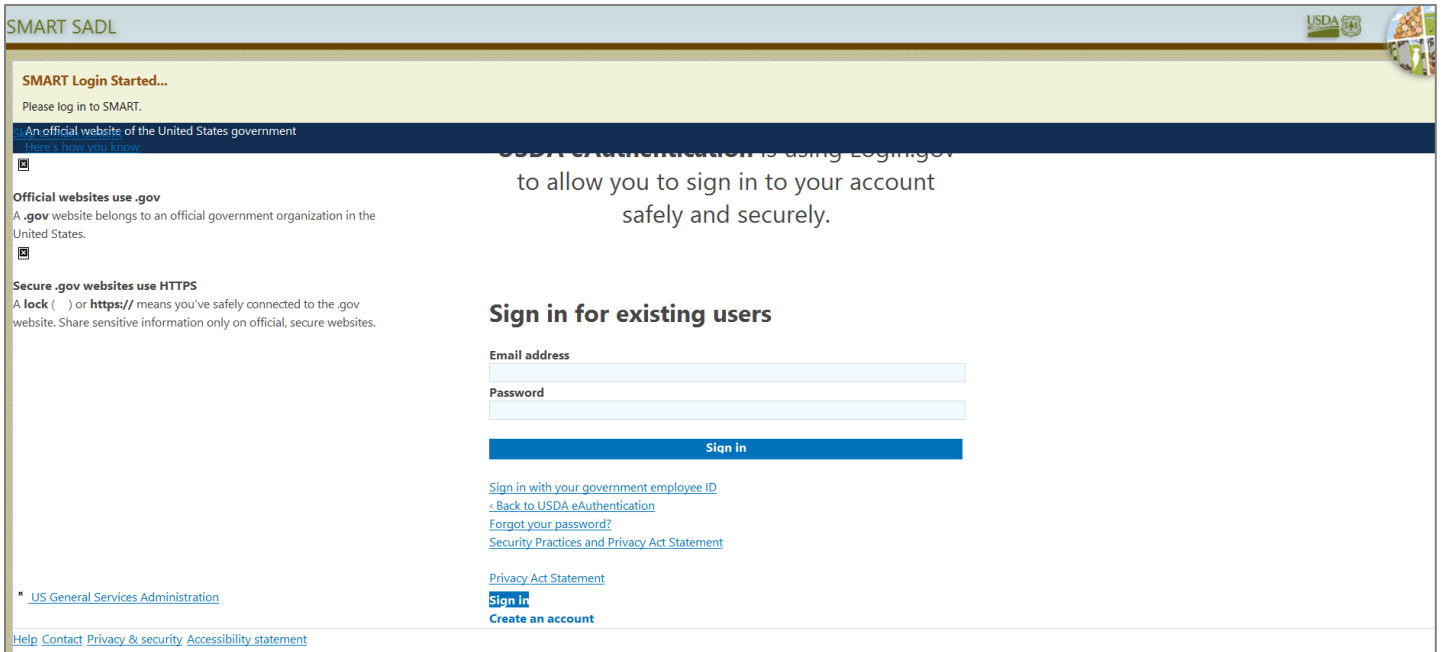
SMART SADL

USDA

SMART Login Started...

Please log in to SMART.

An official website of the United States government

Here's how you know

Official websites use .gov

A .gov website belongs to an official government organization in the United States.

Secure .gov websites use HTTPS

A lock ( ) or https:// means you've safely connected to the .gov website. Share sensitive information only on official, secure websites.

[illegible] is using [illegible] to allow you to sign in to your account safely and securely.

Sign in for existing users

Email address

Password

Sign in

Sign in with your government employee ID

‹ Back to USDA eAuthentication

Forgot your password?

Security Practices and Privacy Act Statement

Privacy Act Statement

Sign in

Create an account

US General Services Administration

Help Contact Privacy & security Accessibility statement